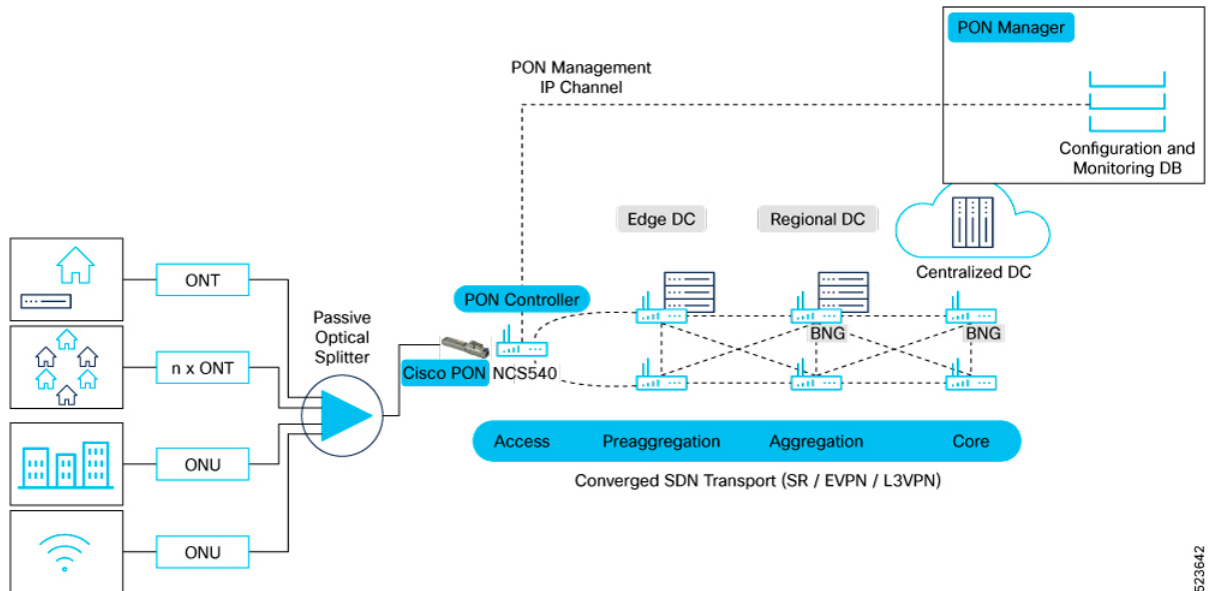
PON Manager

PON Management
IP Channel

Configuration and
Monitoring DB

Edge DC

Regional DC

Centralized DC

ONT

n x ONT

ONU

ONU

Passive
Optical
Splitter

PON Controller

Cisco PON

NCS540

BNG

BNG

Access

Preaggregation

Aggregation

Core

Converged SDN Transport (SR / EVPN / L3VPN)

523642